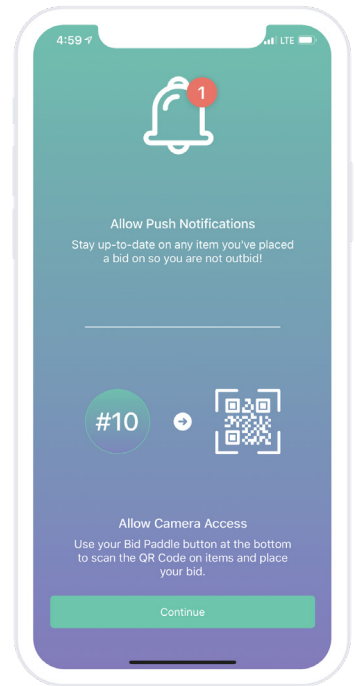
4:59 LTE

1

Allow Push Notifications

Stay up-to-date on any item you've placed a bid on so you are not outbid!

#10

Allow Camera Access

Use your Bid Paddle button at the bottom to scan the QR Code on items and place your bid.

Continue